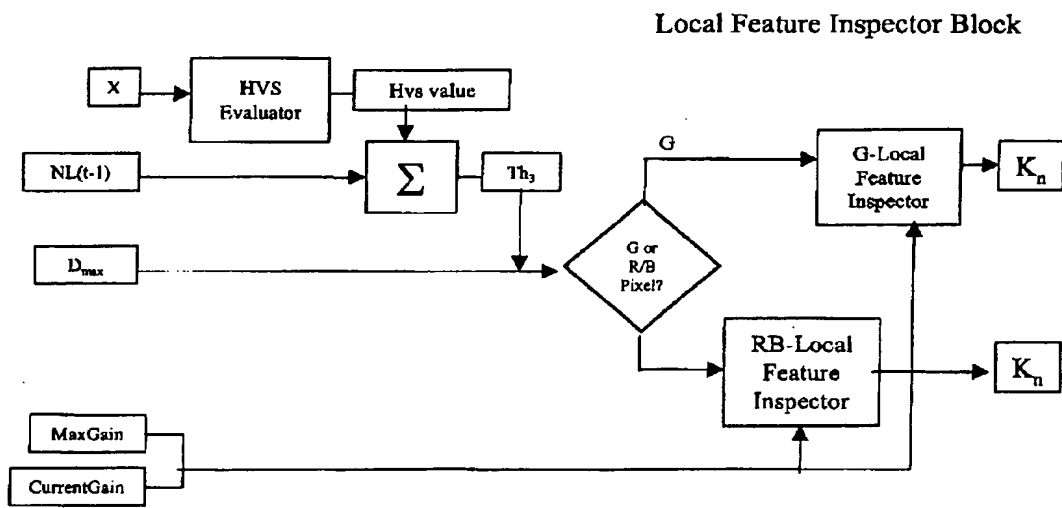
Local Feature Inspector Block

X

HVS Evaluator

Hvs value

NL(t-1)

$\sum$

$Th_3$

$D_{max}$

G

G or R/B Pixel?

G-Local Feature Inspector

$K_n$

RB-Local Feature Inspector

$K_n$

MaxGain

CurrentGain